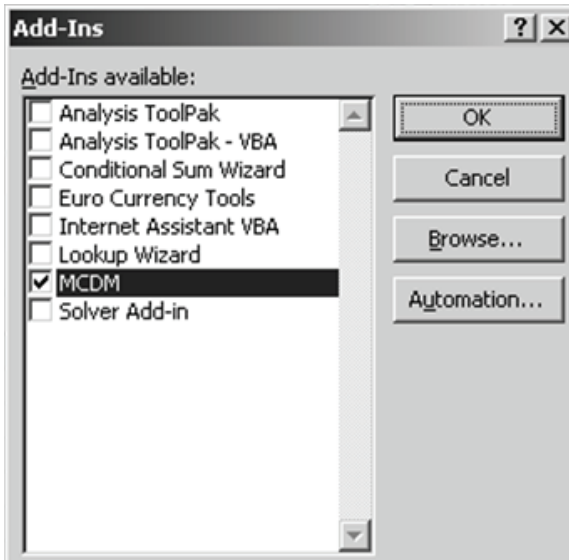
Add-Ins

?
X

Add-Ins available:

Analysis ToolPak
Analysis ToolPak - VBA
Conditional Sum Wizard
Euro Currency Tools
Internet Assistant VBA
Lookup Wizard
MCDM
Solver Add-in

OK
Cancel
Browse...
Automation...